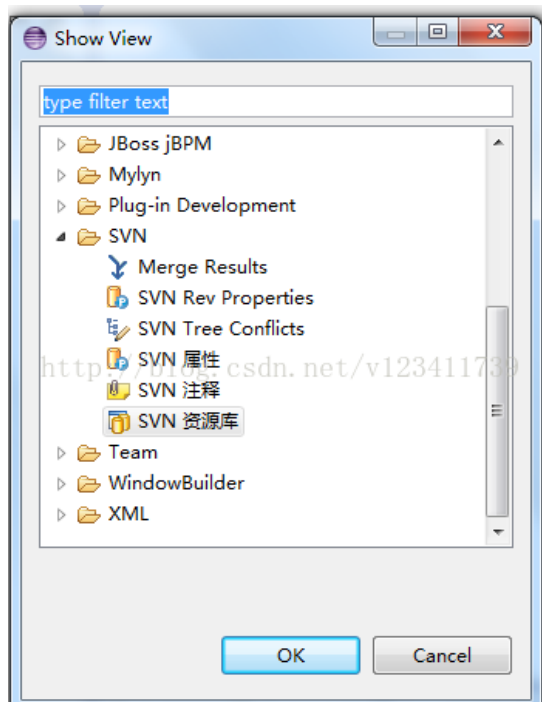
Show View

type filter text

JBoss jBPM
Mylyn
Plug-in Development
SVN
Merge Results
SVN Rev Properties
SVN Tree Conflicts
SVN 属性
SVN 注释
SVN 资源库
Team
WindowBuilder
XML

http://blog.csdn.net/v123411739

OK
Cancel